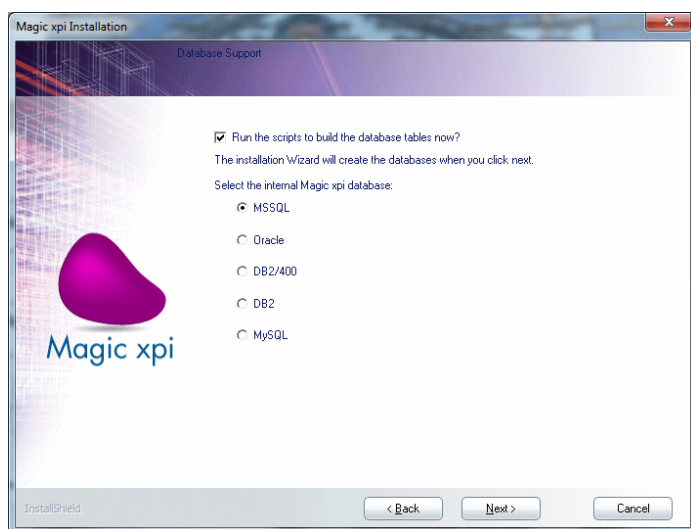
Magic xpi Installation

Database Support

Run the scripts to build the database tables now?

The installation Wizard will create the databases when you click next.

Select the internal Magic xpi database:

MSSQL

Oracle

DB2/400

DB2

MySQL

Magic xpi

InstallShield

< Back

Next >

Cancel